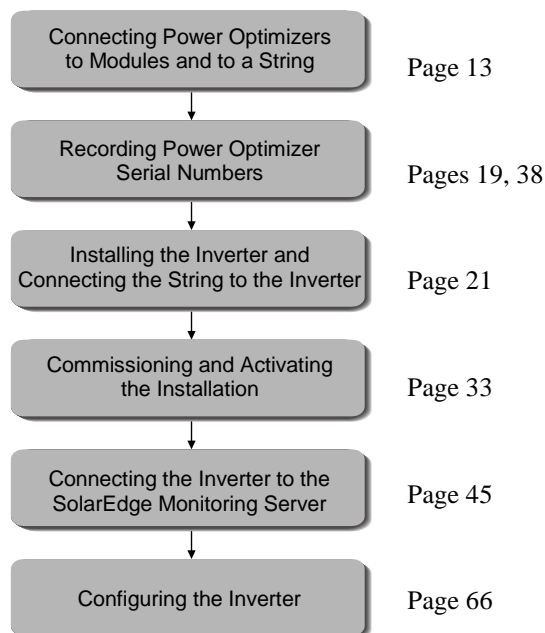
Connecting Power Optimizers to Modules and to a String

Page 13

Recording Power Optimizer Serial Numbers

Pages 19, 38

Installing the Inverter and Connecting the String to the Inverter

Page 21

Commissioning and Activating the Installation

Page 33

Connecting the Inverter to the SolarEdge Monitoring Server

Page 45

Configuring the Inverter

Page 66